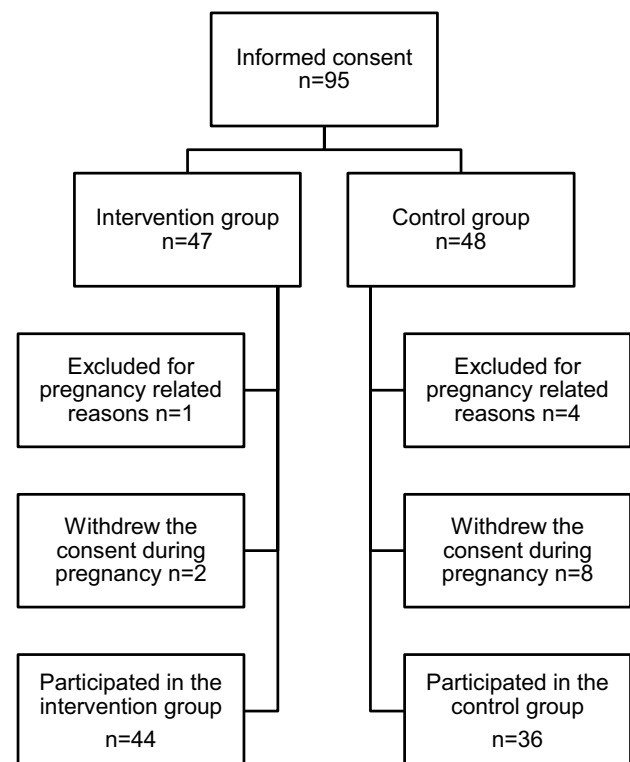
Informed consent
n=95

Intervention group
n=47

Control group
n=48

Excluded for pregnancy related reasons n=1

Withdrew the consent during pregnancy n=2

Participated in the intervention group
n=44

Excluded for pregnancy related reasons n=4

Withdrew the consent during pregnancy n=8

Participated in the control group
n=36